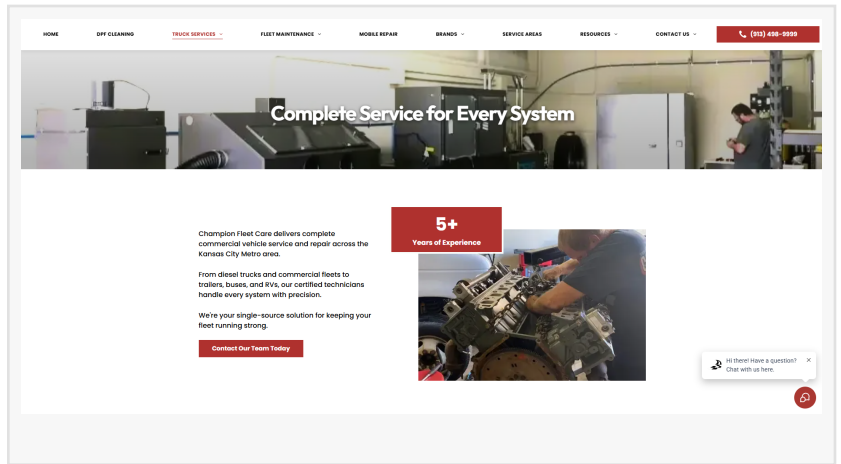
HOME DPF CLEANING TRUCK SERVICES FLEET MAINTENANCE MOBILE REPAIR BRANDS SERVICE AREAS RESOURCES CONTACT US (913) 496-9999

Complete Service for Every System

5+
Years of Experience

Champion Fleet Care delivers complete commercial vehicle service and repair across the Kansas City Metro area.

From diesel trucks and commercial fleets to trailers, buses, and RVs, our certified technicians handle every system with precision.

We're your single-source solution for keeping your fleet running strong.

Contact Our Team Today

Hi there! Have a question? Chat with us here.